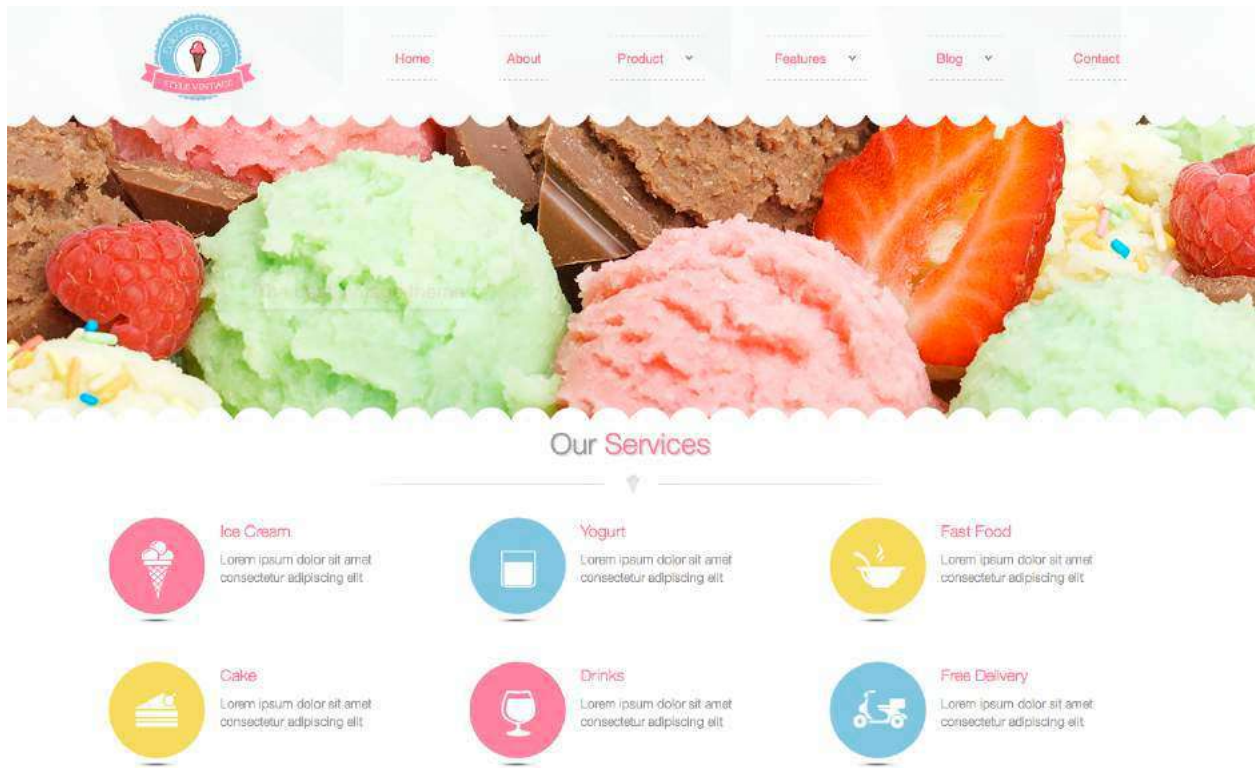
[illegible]
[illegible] VINTAGE

Home
About
Product
Features
Blog
Contact

Our Services

Ice Cream
Lorem ipsum dolor sit amet consectetur adipiscing elit

Yogurt
Lorem ipsum dolor sit amet consectetur adipiscing elit

Fast Food
Lorem ipsum dolor sit amet consectetur adipiscing elit

Cake
Lorem ipsum dolor sit amet consectetur adipiscing elit

Drinks
Lorem ipsum dolor sit amet consectetur adipiscing elit

Free Delivery
Lorem ipsum dolor sit amet consectetur adipiscing elit